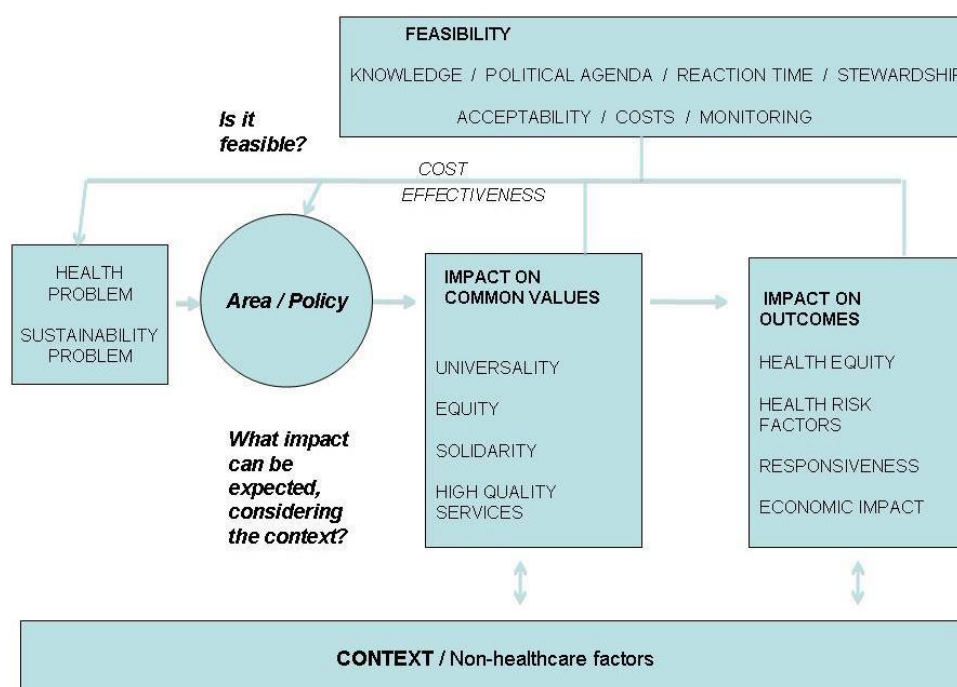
FEASIBILITY

KNOWLEDGE / POLITICAL AGENDA / REACTION TIME / STEWARDSHIP

ACCEPTABILITY / COSTS / MONITORING

Is it feasible?

COST EFFECTIVENESS

HEALTH PROBLEM

SUSTAINABILITY PROBLEM

Area / Policy

IMPACT ON COMMON VALUES

UNIVERSALITY

EQUITY

SOLIDARITY

HIGH QUALITY SERVICES

IMPACT ON OUTCOMES

HEALTH EQUITY

HEALTH RISK FACTORS

RESPONSIVENESS

ECONOMIC IMPACT

What impact can be expected, considering the context?

CONTEXT / Non-healthcare factors